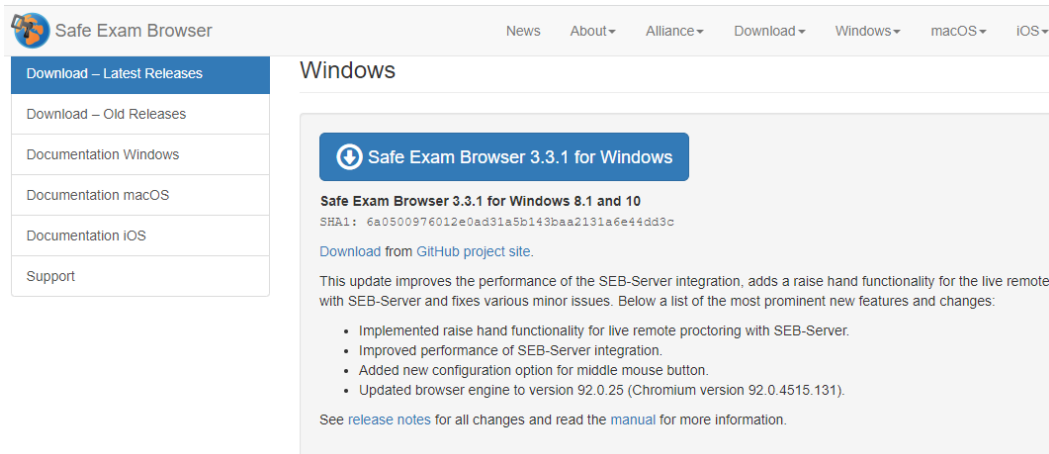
Safe Exam Browser

News About▾ Alliance▾ Download▾ Windows▾ macOS▾ iOS▾

Download – Latest Releases
Download – Old Releases
Documentation Windows
Documentation macOS
Documentation iOS
Support

Windows

Safe Exam Browser 3.3.1 for Windows

Safe Exam Browser 3.3.1 for Windows 8.1 and 10
SHA1: 6a0500976012e0ad31a5b143baa2131a6e44dd3c

Download from GitHub project site.

This update improves the performance of the SEB-Server integration, adds a raise hand functionality for the live remote with SEB-Server and fixes various minor issues. Below a list of the most prominent new features and changes:

- Implemented raise hand functionality for live remote proctoring with SEB-Server.
- Improved performance of SEB-Server integration.
- Added new configuration option for middle mouse button.
- Updated browser engine to version 92.0.25 (Chromium version 92.0.4515.131).

See release notes for all changes and read the manual for more information.